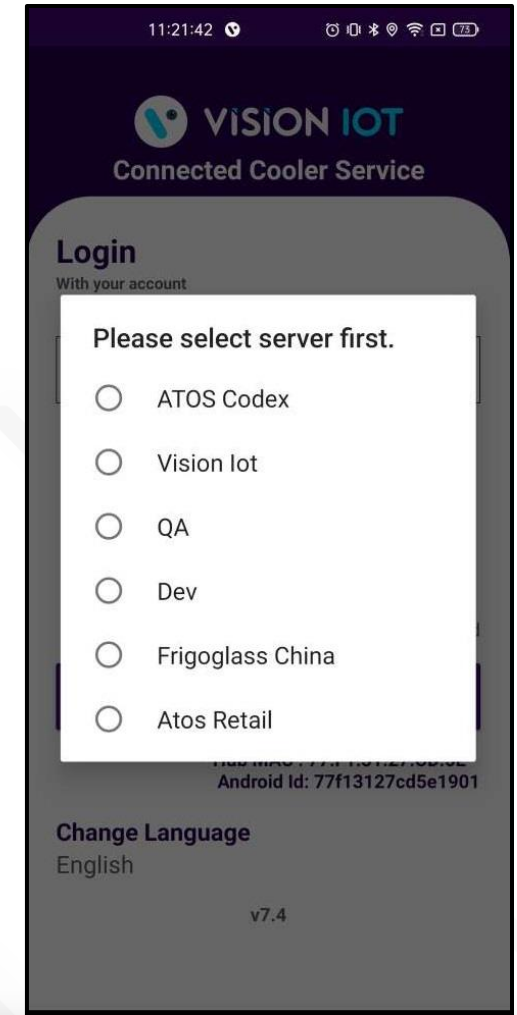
11:21:42

VISION IOT
Connected Cooler Service

Login
With your account

Please select server first.

ATOS Codex

Vision Iot

QA

Dev

Frigoglass China

Atos Retail

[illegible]
Android Id: 77f13127cd5e1901

Change Language
English

v7.4